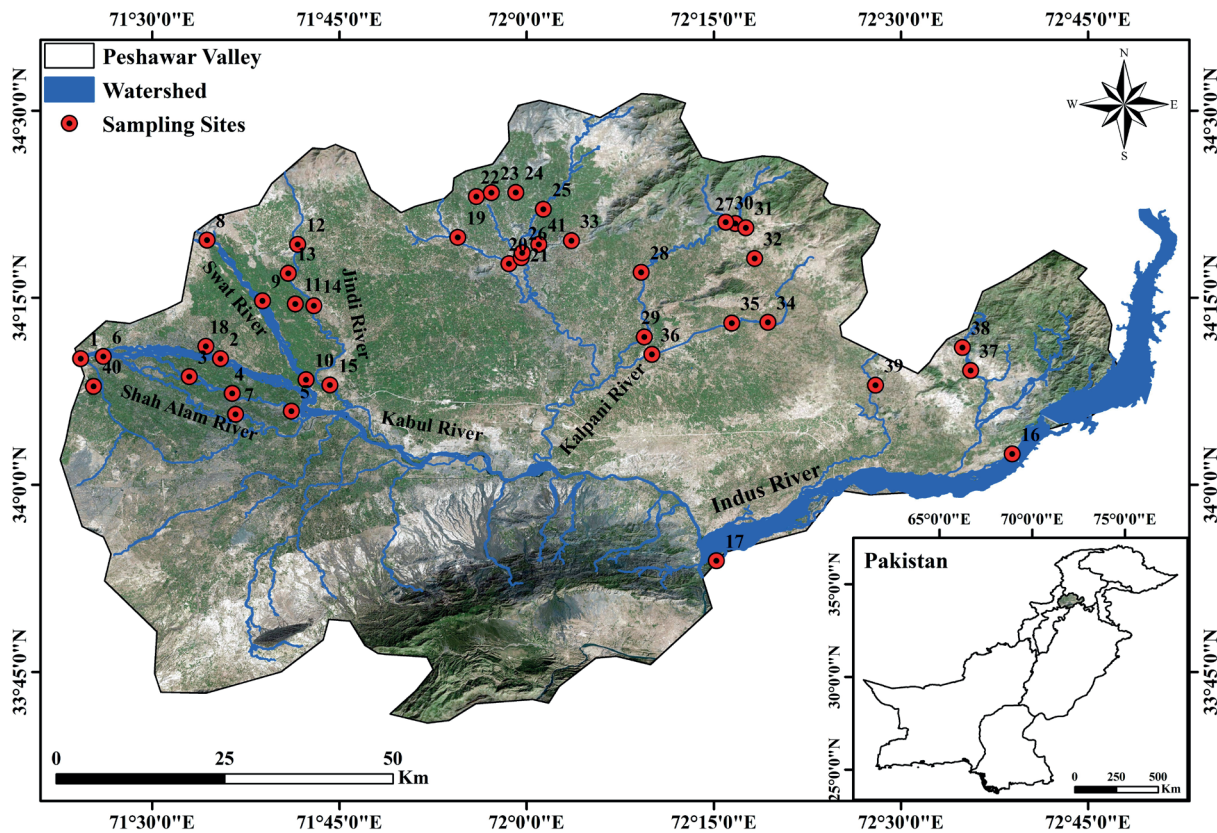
71°30'0"E 71°45'0"E 72°0'0"E 72°15'0"E 72°30'0"E 72°45'0"E

Peshawar Valley
Watershed
Sampling Sites

N
W E
S

34°30'0"N 34°15'0"N 34°0'0"N 33°45'0"N

34°30'0"N 34°15'0"N 34°0'0"N 33°45'0"N

8 12 13 9 11 14 18 2 1 6 3 40 4 7 5 10 15 22 23 24 25 19 41 33 26 20 21 28 27 30 31 32 35 34 29 36 38 37 39 16 17

Swat River
Jindi River
Shah Alam River
Kabul River
Kalpani River
Indus River

0 25 50 Km

65°0'0"E 70°0'0"E 75°0'0"E
Pakistan
35°0'0"N 30°0'0"N 25°0'0"N
0 250 500 Km

71°30'0"E 71°45'0"E 72°0'0"E 72°15'0"E 72°30'0"E 72°45'0"E